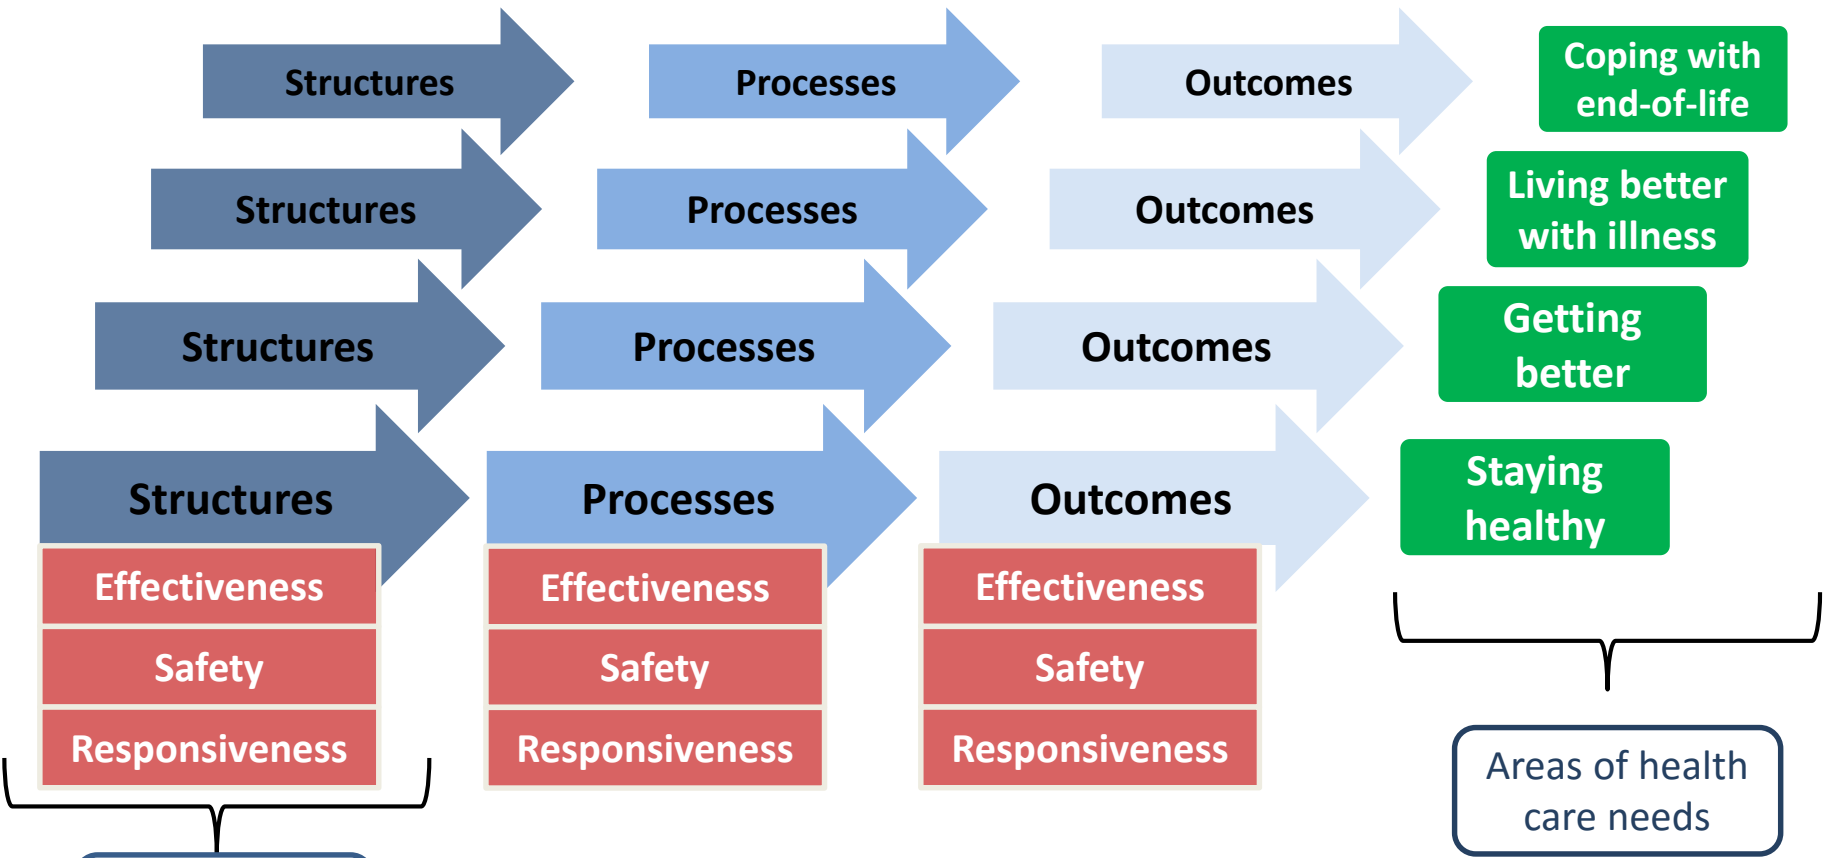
Structures

Processes

Outcomes

Coping with end-of-life

Structures

Processes

Outcomes

Living better with illness

Structures

Processes

Outcomes

Getting better

Structures

Processes

Outcomes

Staying healthy

| Effectiveness |
|---|
| Safety |
| Responsiveness |

| Effectiveness |
|---|
| Safety |
| Responsiveness |

| Effectiveness |
|---|
| Safety |
| Responsiveness |

Areas of health care needs